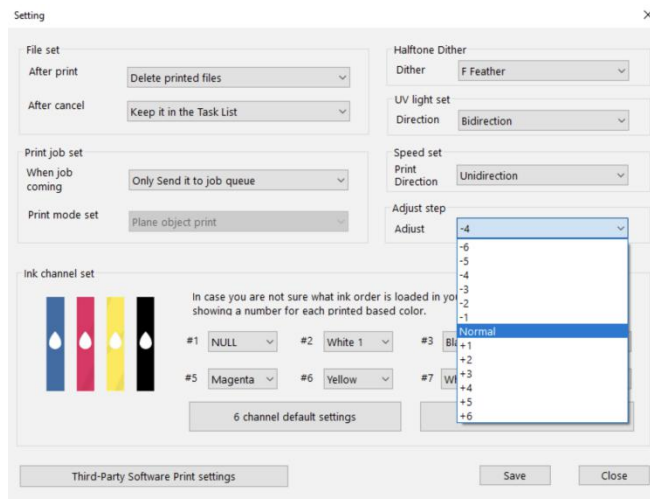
Setting

File set

After print
Delete printed files

After cancel
Keep it in the Task List

Print job set

When job coming
Only Send it to job queue

Print mode set
Plane object print

Halftone Dither

Dither
F Feather

UV light set

Direction
Bidirection

Speed set

Print Direction
Unidirection

Adjust step

Adjust
-4

-6
-5
-4
-3
-2
-1
Normal
+1
+2
+3
+4
+5
+6

Ink channel set

In case you are not sure what ink order is loaded in yo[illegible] showing a number for each printed based color.

#1 NULL
#2 White 1
#3 Bl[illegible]
#5 Magenta
#6 Yellow
#7 W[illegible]

6 channel default settings

Third-Party Software Print settings

Save

Close